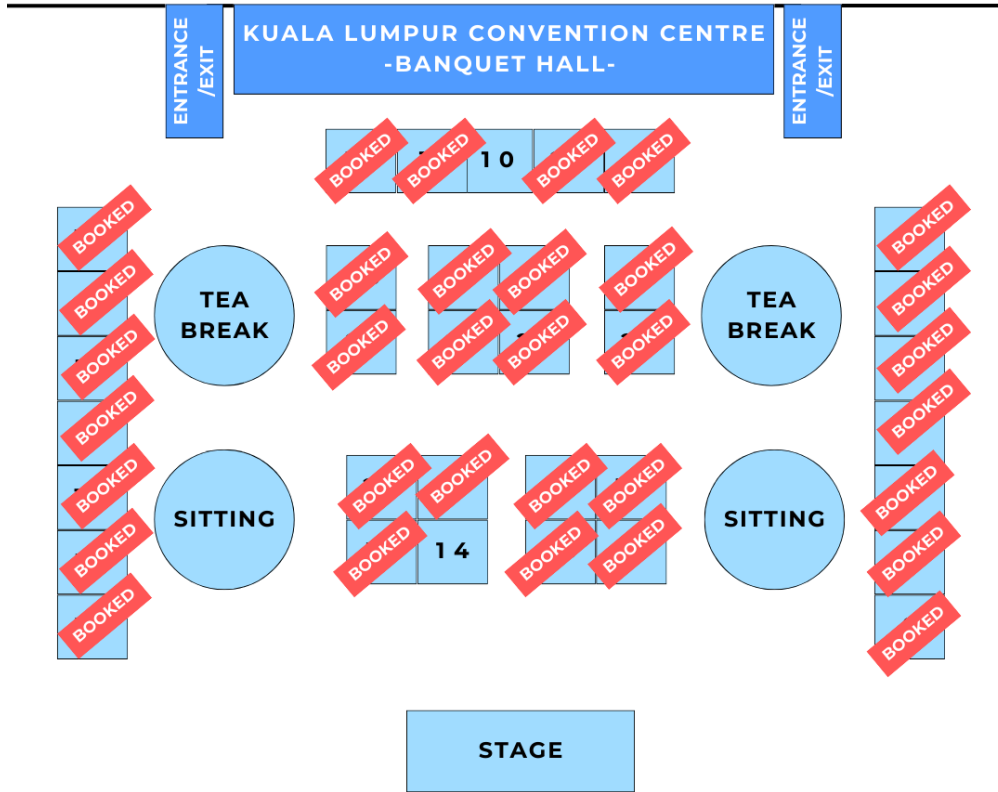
ENTRANCE /EXIT

KUALA LUMPUR CONVENTION CENTRE
-BANQUET HALL-

ENTRANCE /EXIT

BOOKED
BOOKED
10
BOOKED
BOOKED

BOOKED
BOOKED
BOOKED
BOOKED
BOOKED
BOOKED
BOOKED

TEA BREAK

BOOKED
BOOKED
BOOKED
BOOKED
BOOKED
BOOKED
BOOKED
BOOKED

TEA BREAK

BOOKED
BOOKED
BOOKED
BOOKED
BOOKED
BOOKED
BOOKED

SITTING

BOOKED
BOOKED
BOOKED
14
BOOKED
BOOKED
BOOKED
BOOKED

SITTING

STAGE